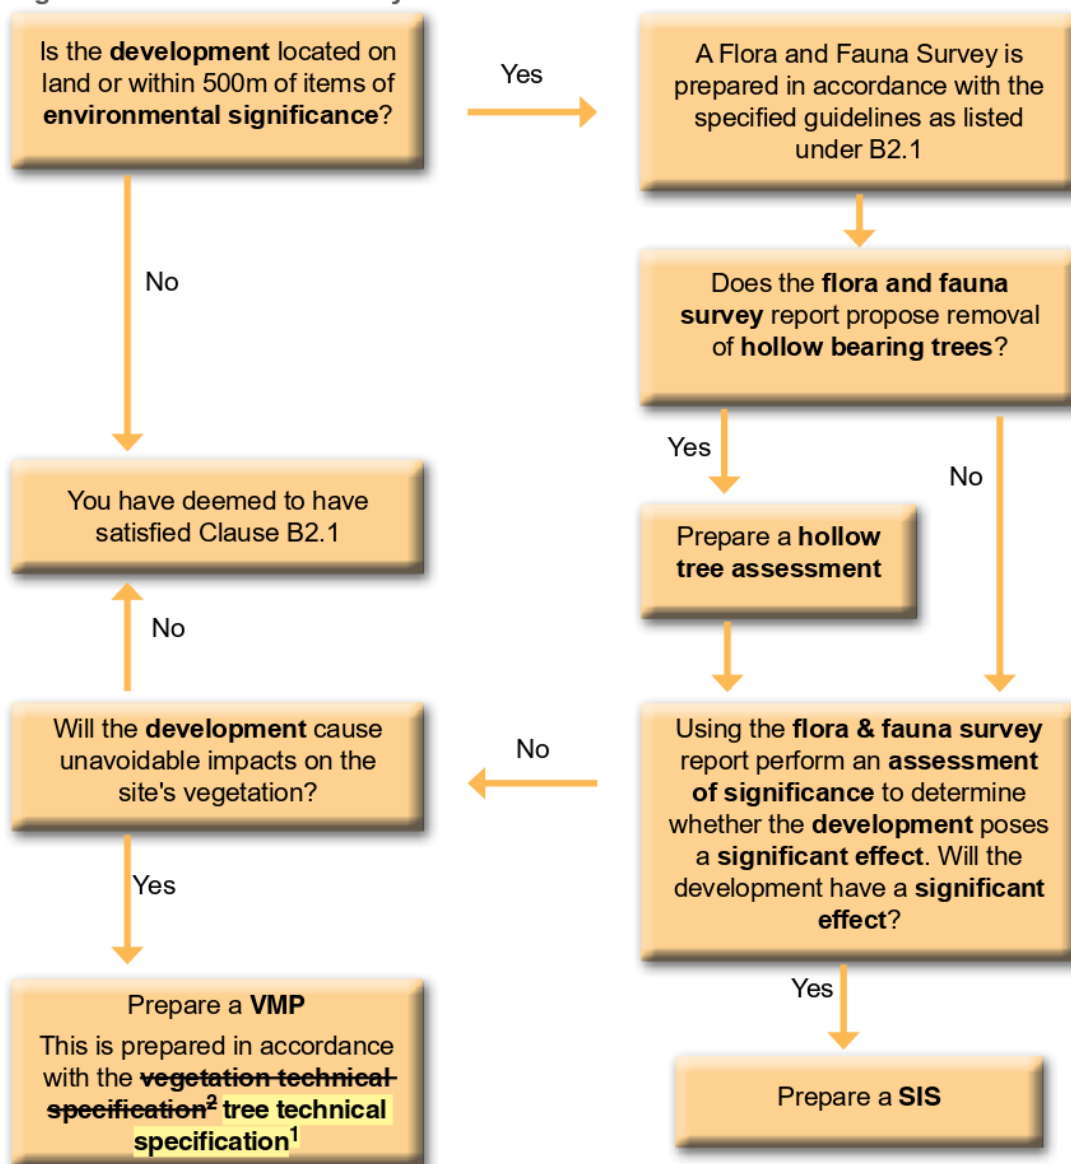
Is the **development** located on land or within 500m of items of **environmental significance**?

Yes

A Flora and Fauna Survey is prepared in accordance with the specified guidelines as listed under B2.1

No

Does the **flora and fauna survey** report propose removal of **hollow bearing trees**?

Yes

No

You have deemed to have satisfied Clause B2.1

Prepare a **hollow tree assessment**

No

Will the **development** cause unavoidable impacts on the site's vegetation?

No

Using the **flora & fauna survey** report perform an **assessment of significance** to determine whether the **development** poses a **significant effect**. Will the development have a **significant effect**?

Yes

Yes

Prepare a **VMP**

This is prepared in accordance with the ~~vegetation technical specification~~$^2$ tree technical specification$^1$

Prepare a **SIS**